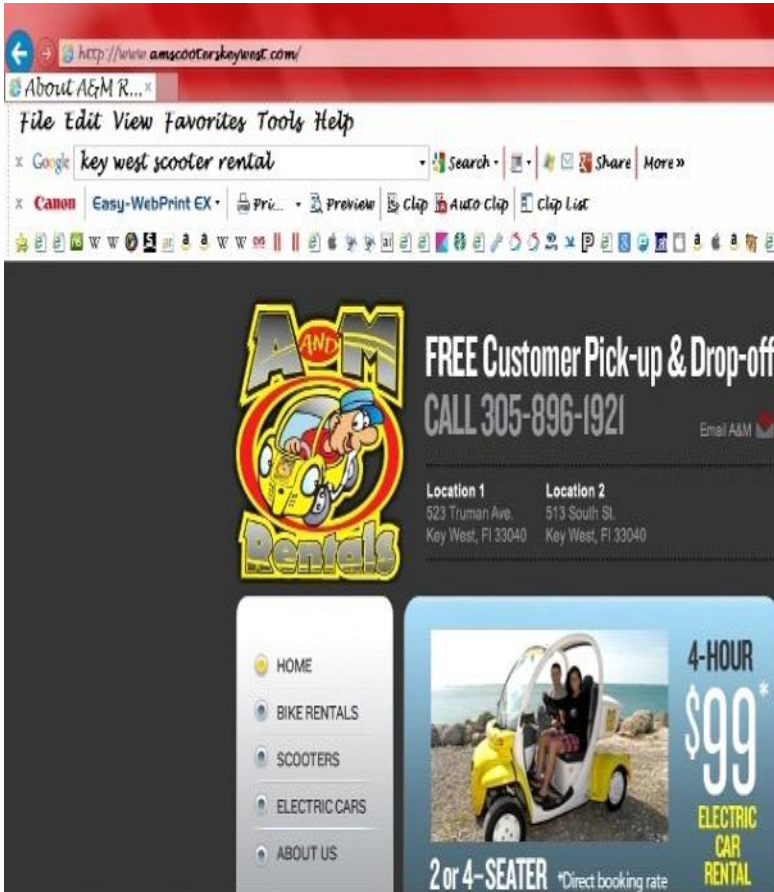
http://www.amscooterskeywest.com/
About A&M R... ×
File Edit View Favorites Tools Help
× Google key west scooter rental Search · Share More»
× Canon Easy-WebPrint EX · Pri... · Preview Clip Auto Clip Clip List

A AND M Rentals

FREE Customer Pick-up & Drop-off
CALL 305-896-1921
Email A&M

Location 1
523 Truman Ave.
Key West, Fl 33040

Location 2
513 South St.
Key West, Fl 33040

HOME
BIKE RENTALS
SCOOTERS
ELECTRIC CARS
ABOUT US

4-HOUR
$99*
ELECTRIC CAR RENTAL
2 or 4-SEATER *Direct booking rate